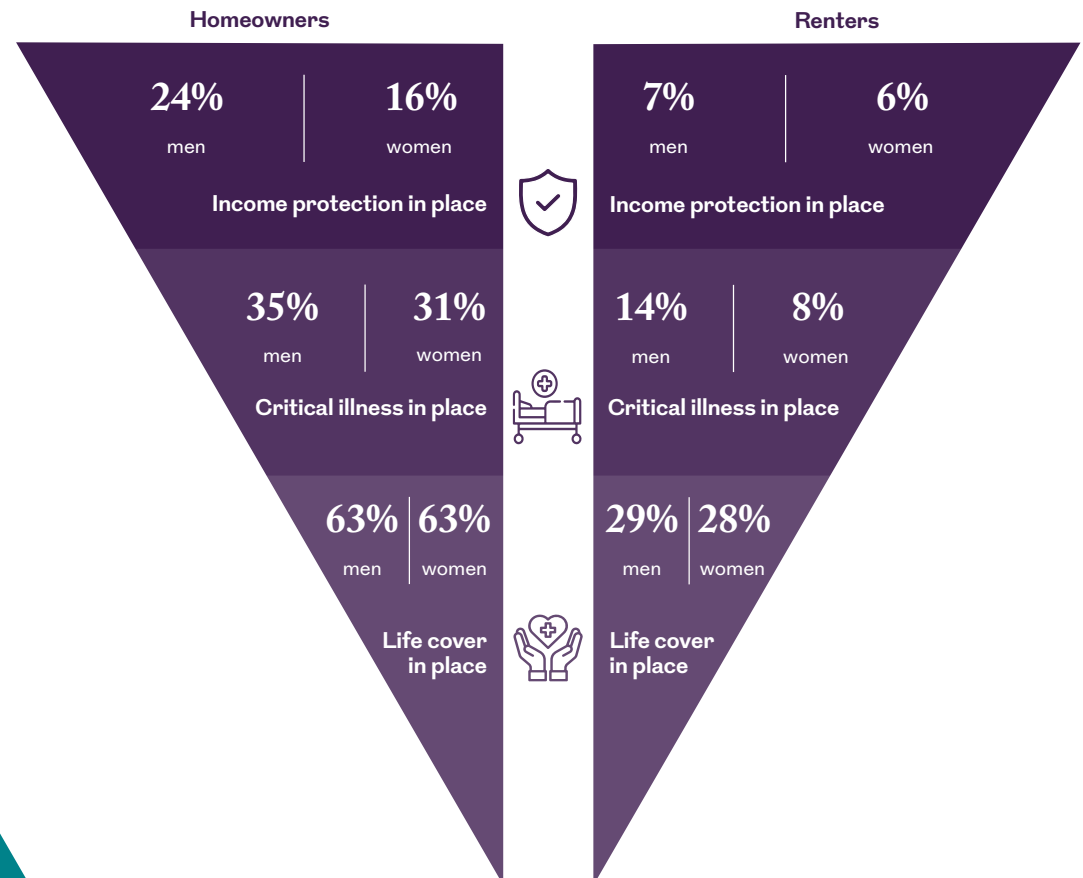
Homeowners

24%
men

16%
women

Income protection in place

35%
men

31%
women

Critical illness in place

63%
men

63%
women

Life cover in place

Renters

7%
men

6%
women

Income protection in place

14%
men

8%
women

Critical illness in place

29%
men

28%
women

Life cover in place